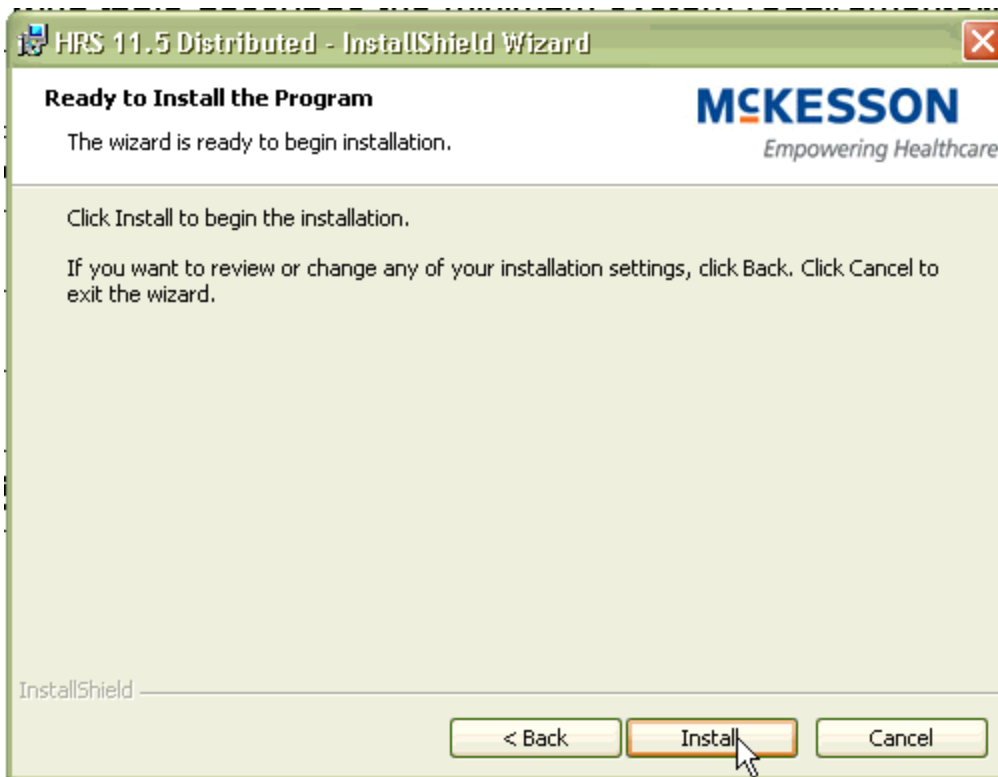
HRS 11.5 Distributed - InstallShield Wizard

Ready to Install the Program

The wizard is ready to begin installation.

McKESSON
Empowering Healthcare

Click Install to begin the installation.

If you want to review or change any of your installation settings, click Back. Click Cancel to exit the wizard.

InstallShield

< Back
Install
Cancel